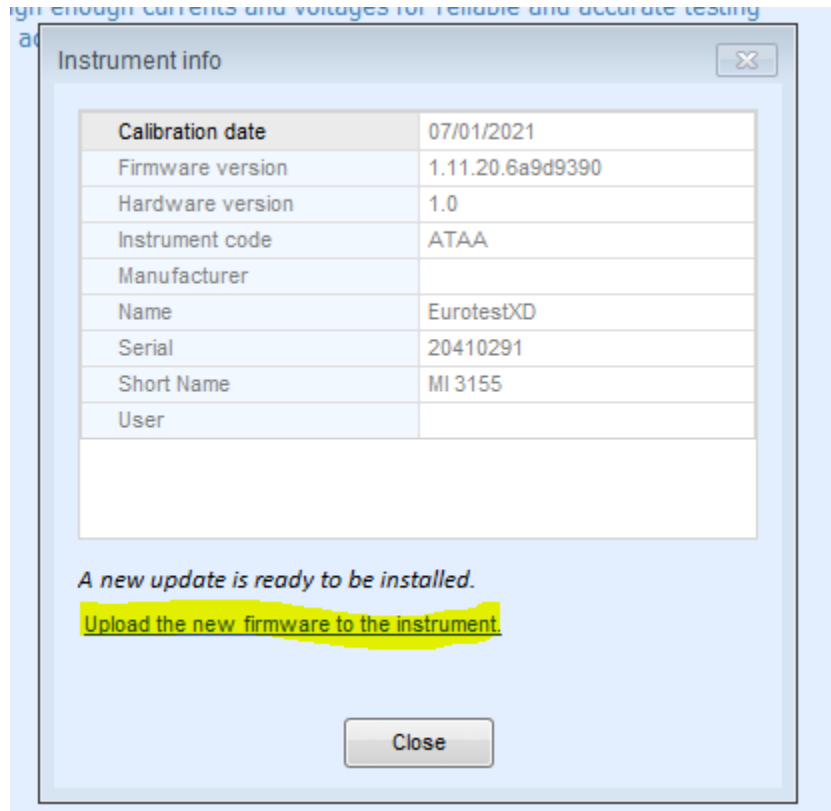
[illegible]gh enough currents and voltages for reliable and accurate testing
a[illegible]

Instrument info

| Calibration date | 07/01/2021 |
|---|---|
| Firmware version | 1.11.20.6a9d9390 |
| Hardware version | 1.0 |
| Instrument code | ATAA |
| Manufacturer | |
| Name | EurotestXD |
| Serial | 20410291 |
| Short Name | MI 3155 |
| User | |

A new update is ready to be installed.

Upload the new firmware to the instrument.

Close